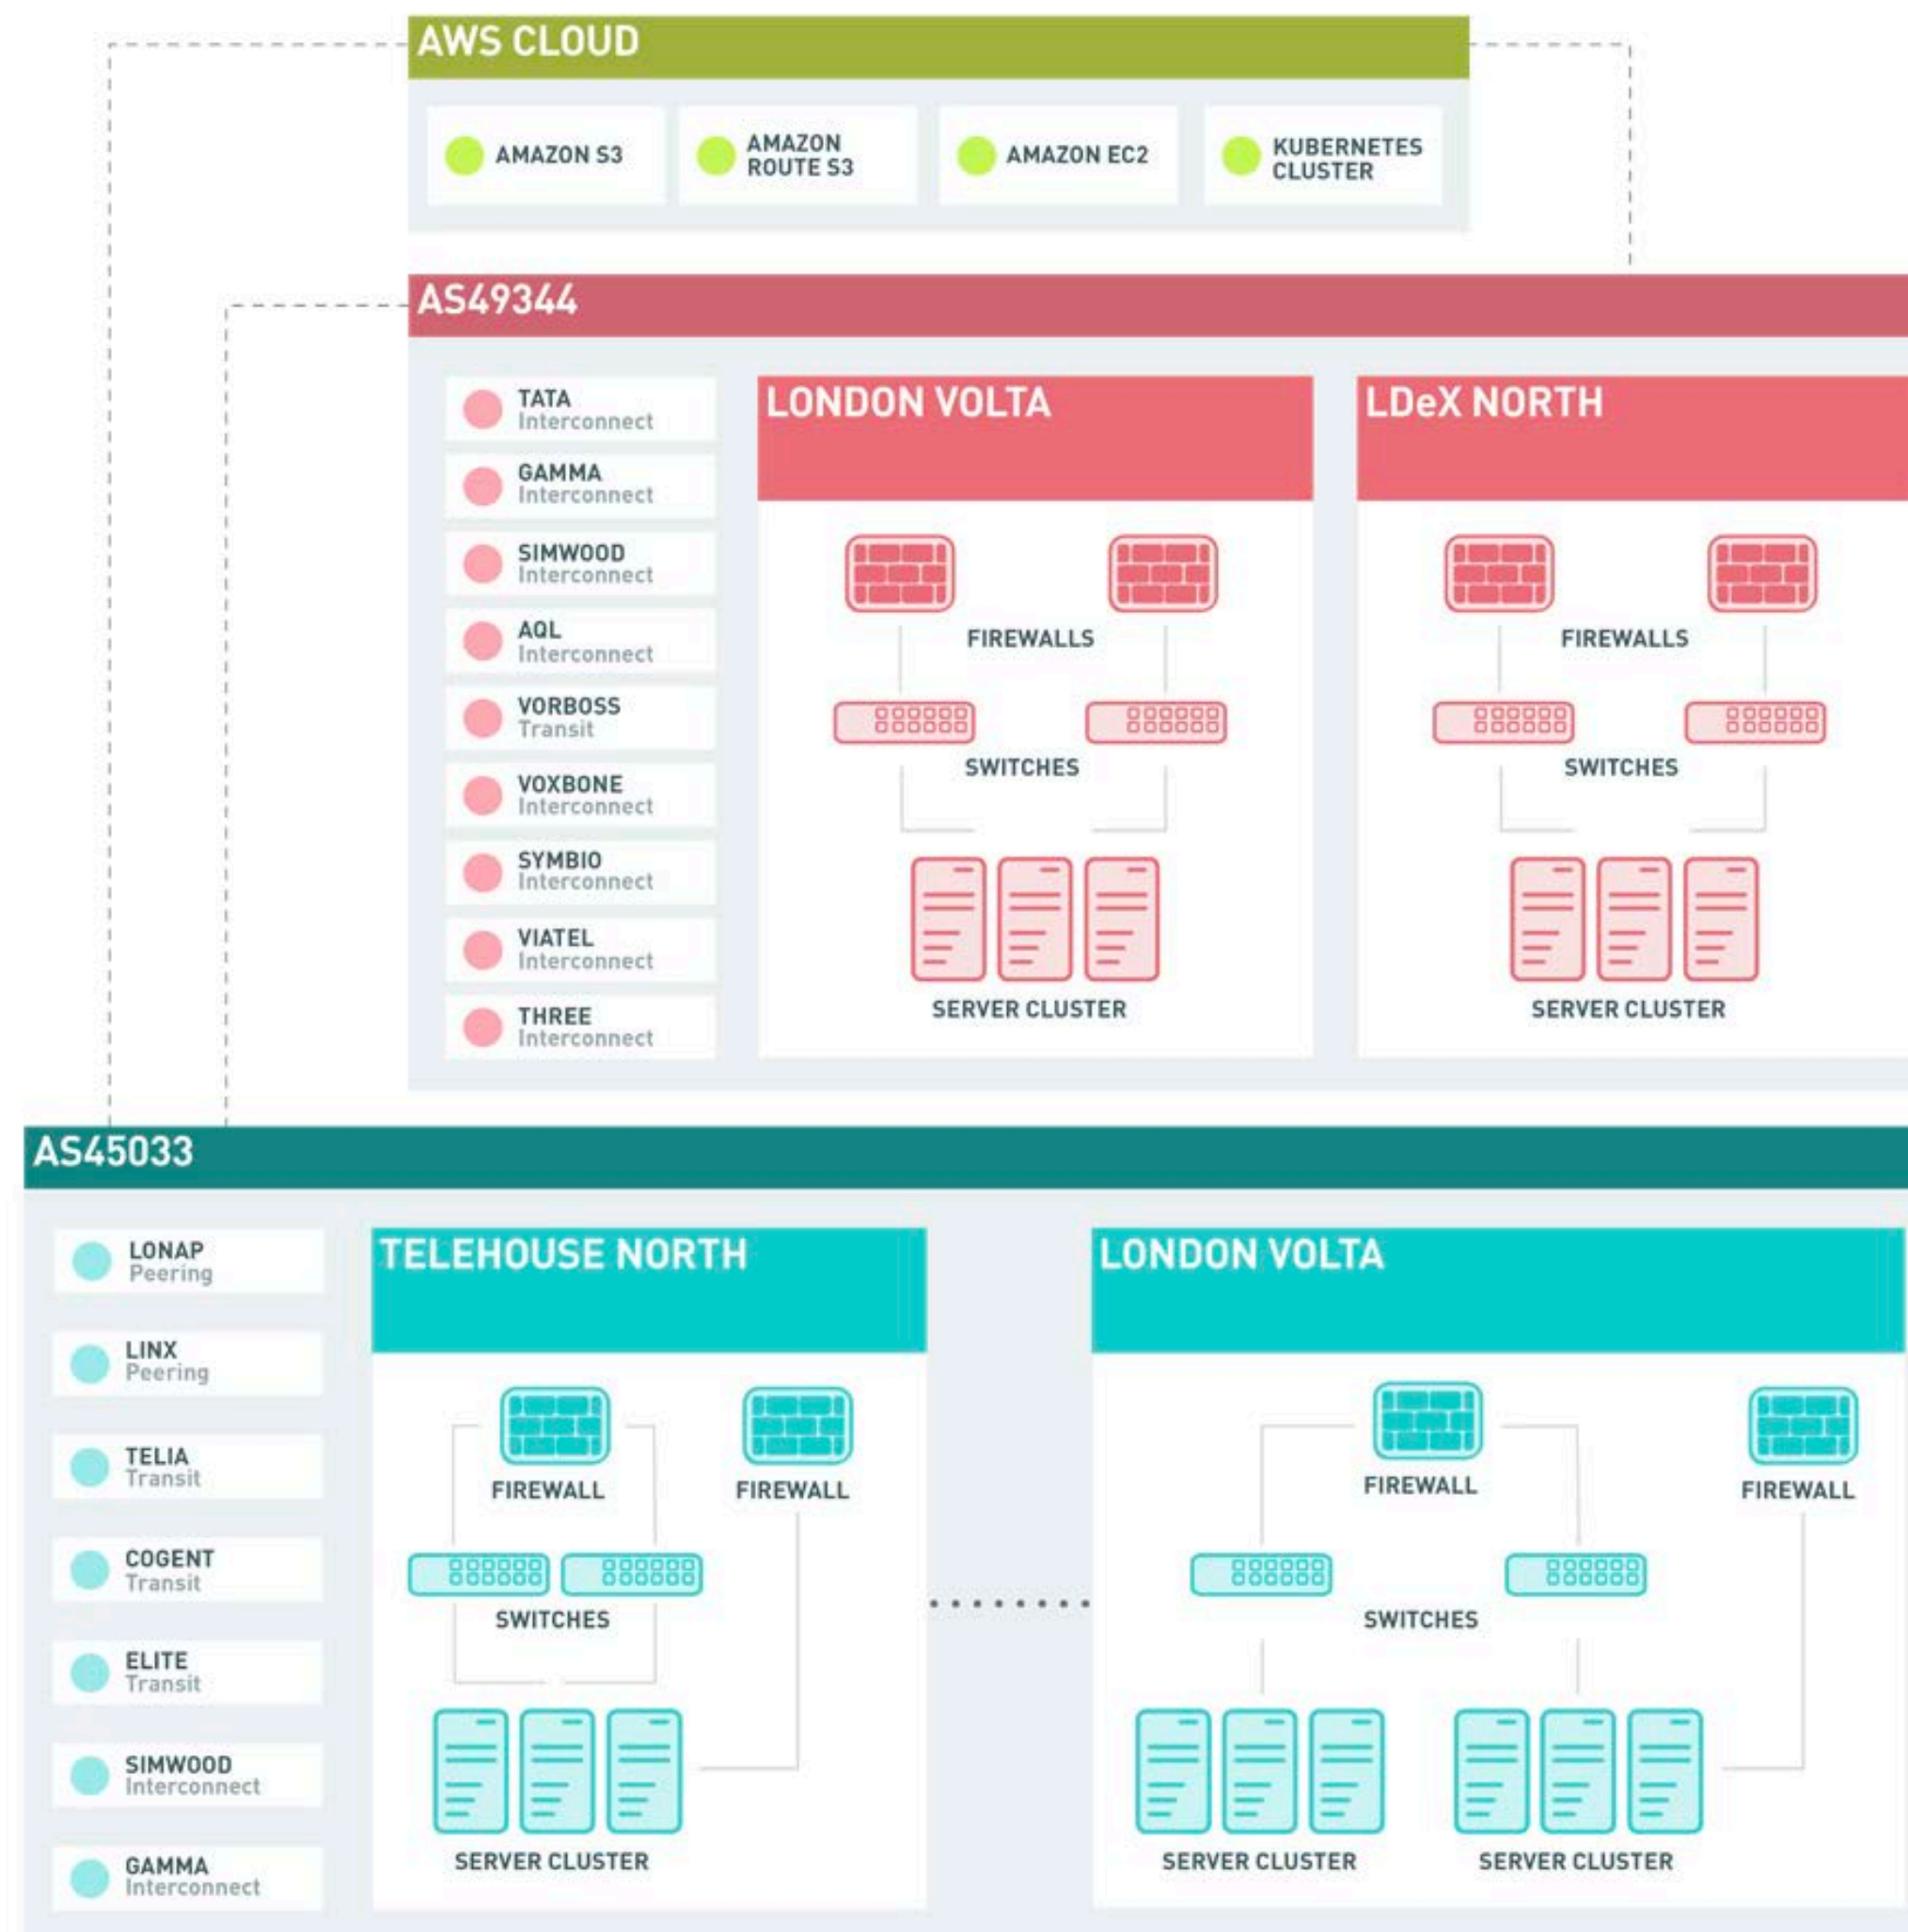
AWS CLOUD

AMAZON S3

AMAZON ROUTE S3

AMAZON EC2

KUBERNETES CLUSTER

AS49344

TATA Interconnect

GAMMA Interconnect

SIMWOOD Interconnect

AQL Interconnect

VORBOSS Transit

VOXBONE Interconnect

SYMBIO Interconnect

VIATEL Interconnect

THREE Interconnect

LONDON VOLTA

FIREWALLS

SWITCHES

SERVER CLUSTER

LDeX NORTH

FIREWALLS

SWITCHES

SERVER CLUSTER

AS45033

LONAP Peering

LINX Peering

TELIA Transit

COGENT Transit

ELITE Transit

SIMWOOD Interconnect

GAMMA Interconnect

TELEHOUSE NORTH

FIREWALL

FIREWALL

SWITCHES

SERVER CLUSTER

LONDON VOLTA

FIREWALL

FIREWALL

SWITCHES

SERVER CLUSTER

SERVER CLUSTER